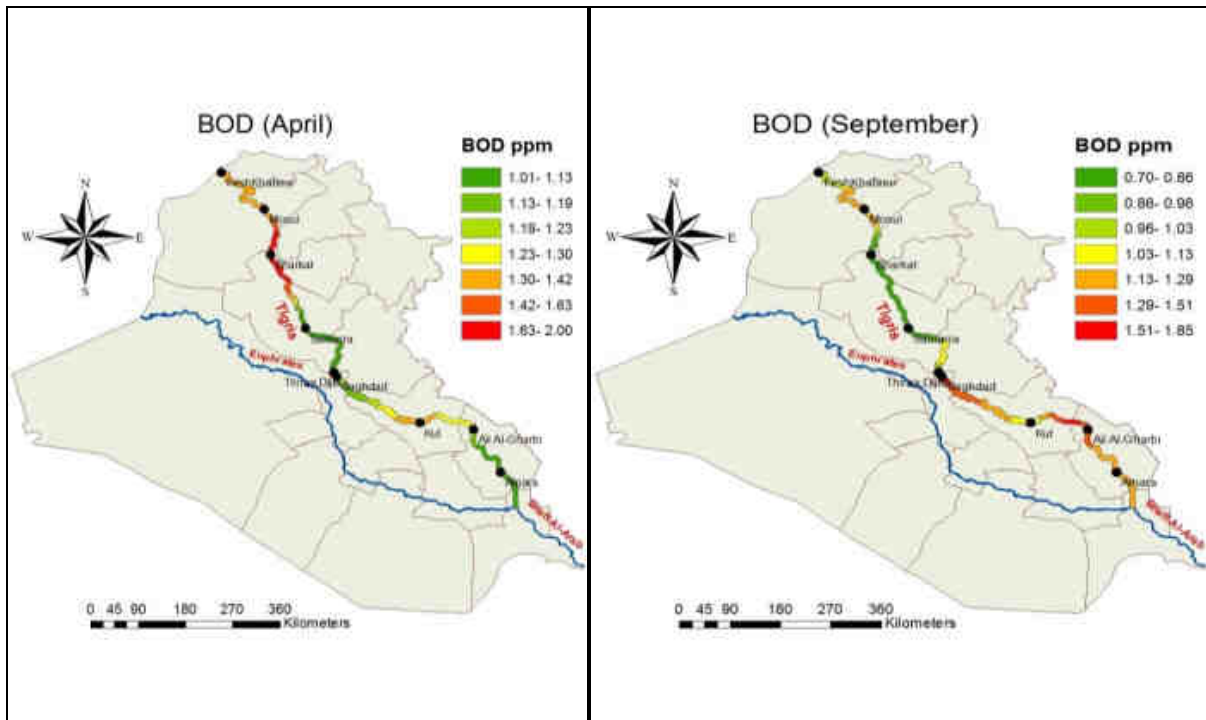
BOD (April)

BOD ppm
1.01- 1.13
1.13- 1.19
1.19- 1.23
1.23- 1.30
1.30- 1.42
1.42- 1.63
1.63- 2.00

N
W
E
S

Feshkhabour
Mosul
Baiji
Tigris
Samarra
Euphrates
Thirtar Dam
Baghdad
Kut
Ali Al-Gharbi
Amara
Shatt Al-Arab

0 45 90 180 270 360
Kilometers

BOD (September)

BOD ppm
0.70- 0.86
0.86- 0.96
0.96- 1.03
1.03- 1.13
1.13- 1.29
1.29- 1.51
1.51- 1.85

N
W
E
S

Feshkhabour
Mosul
Baiji
Tigris
Samarra
Euphrates
Thirtar Dam
Baghdad
Kut
Ali Al-Gharbi
Amara
Shatt Al-Arab

0 45 90 180 270 360
Kilometers